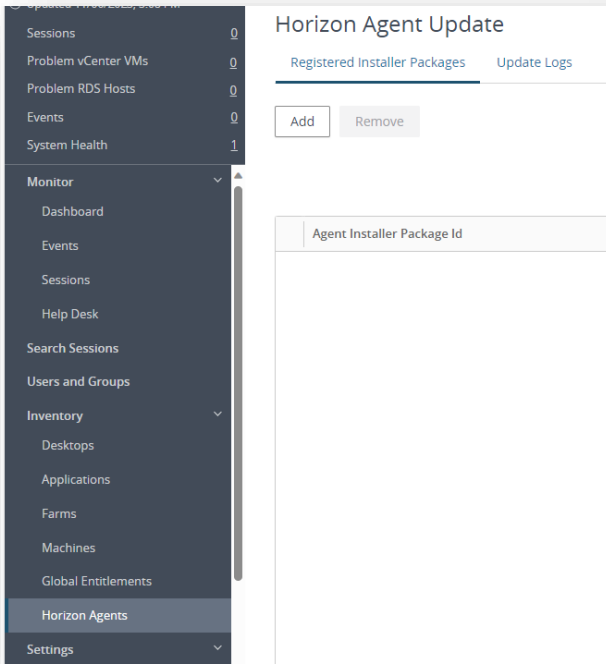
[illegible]

Sessions 0
Problem vCenter VMs 0
Problem RDS Hosts 0
Events 0
System Health 1

Monitor
Dashboard
Events
Sessions
Help Desk
Search Sessions
Users and Groups
Inventory
Desktops
Applications
Farms
Machines
Global Entitlements
Horizon Agents
Settings

Horizon Agent Update

Registered Installer Packages
Update Logs

Add
Remove

| Agent Installer Package Id |
|---|